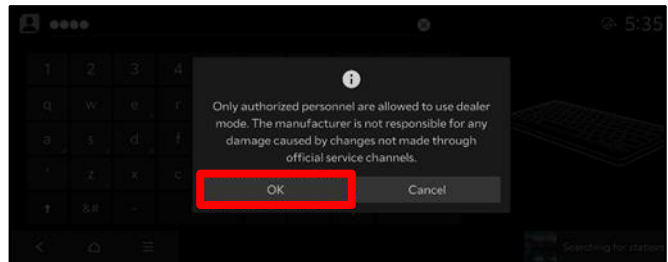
●●●●

5:35

1 2 3 4

q w e r

a s d f

z x

&#

Only authorized personnel are allowed to use dealer mode. The manufacturer is not responsible for any damage caused by changes not made through official service channels.

OK

Cancel

Searching for station